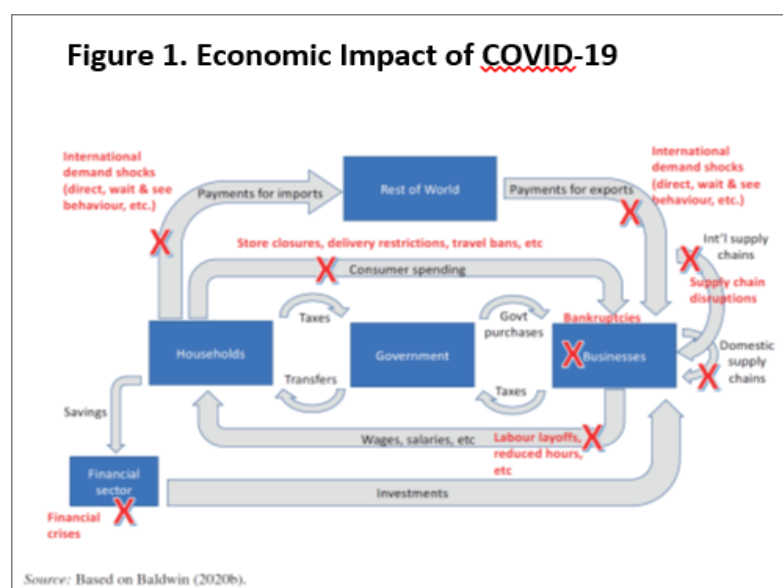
Figure 1. Economic Impact of COVID-19

International demand shocks (direct, wait & see behaviour, etc.)

Payments for imports

Rest of World

Payments for exports

International demand shocks (direct, wait & see behaviour, etc.)

X

X

Store closures, delivery restrictions, travel bans, etc

X

Consumer spending

X

Int'l supply chains

Supply chain disruptions

Taxes

Govt purchases

Bankruptcies

Households

Government

X Businesses

Domestic supply chains

X

Transfers

Taxes

Savings

Wages, salaries, etc

Labour layoffs, reduced hours, etc

X

Financial sector

X

Investments

Financial crises

Source: Based on Baldwin (2020b).